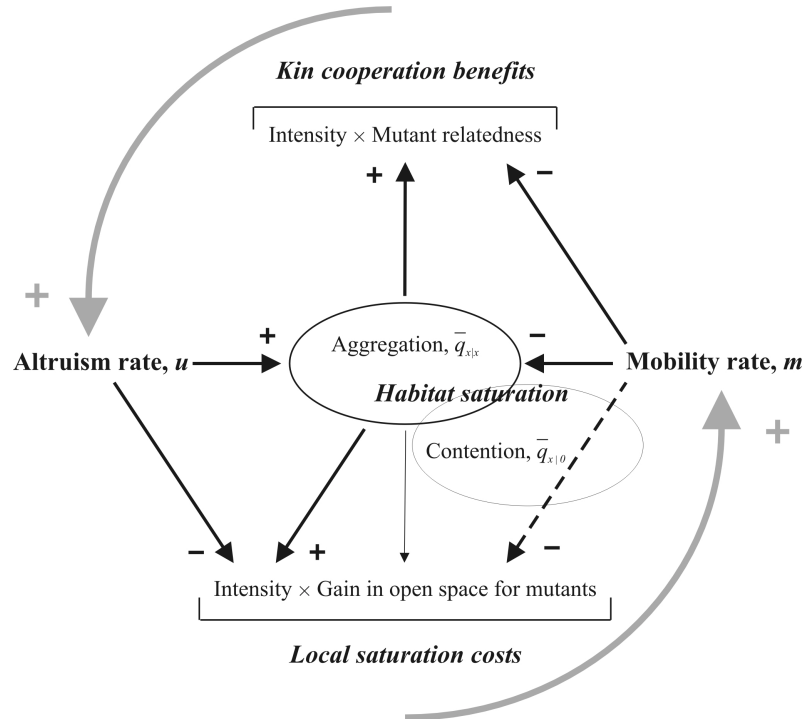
Kin cooperation benefits

Intensity × Mutant relatedness

+

−

+

+

−

Altruism rate, u

Aggregation, $\bar{q}_{x|x}$

Mobility rate, m

Habitat saturation

Contention, $\bar{q}_{x|0}$

+

−

+

−

Intensity × Gain in open space for mutants

Local saturation costs